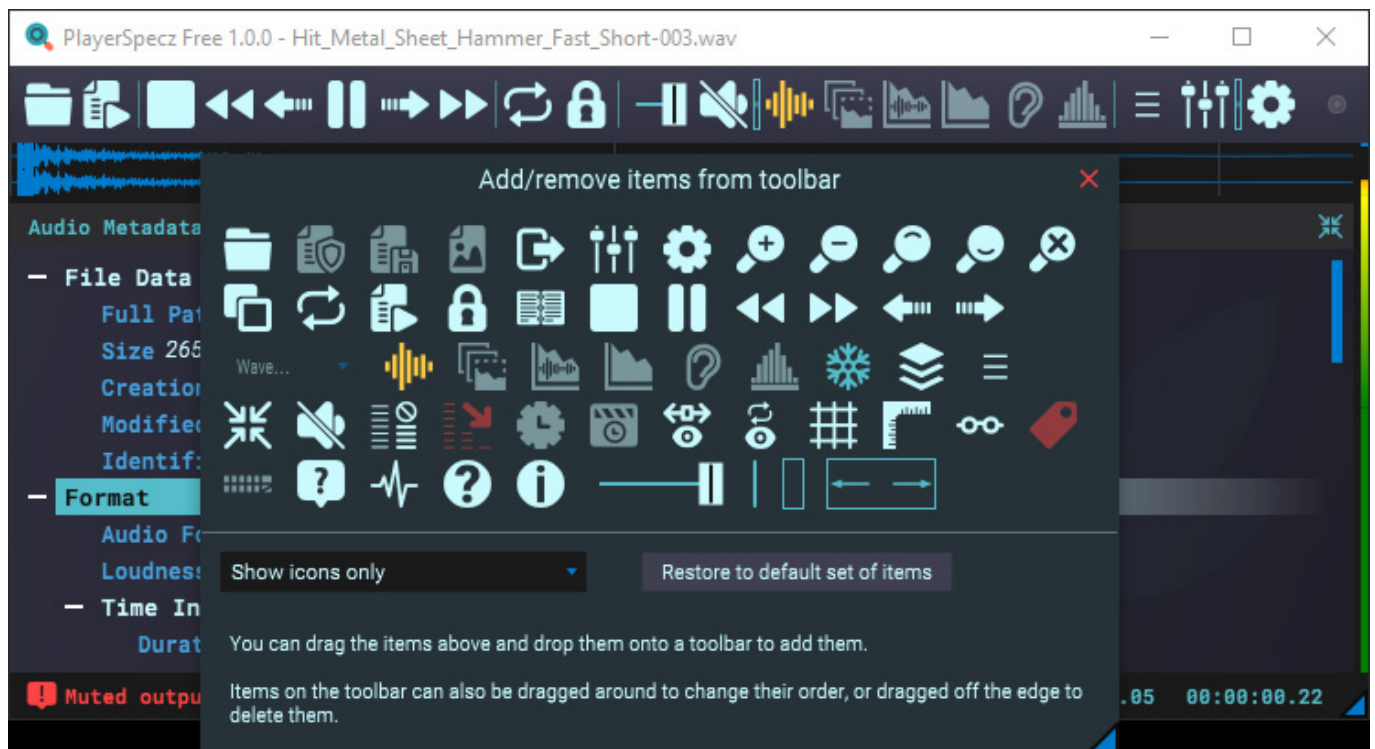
PlayerSpecz Free 1.0.0 - Hit_Metal_Sheet_Hammer_Fast_Short-003.wav

Audio Metadata

— File Data
Full Pat
Size 265
Creation
Modified
Identif
— Format
Audio Fo
Loudness
— Time In
Durat

Muted outpu

.05 00:00:00.22

Add/remove items from toolbar

Wave...

Show icons only

Restore to default set of items

You can drag the items above and drop them onto a toolbar to add them.

Items on the toolbar can also be dragged around to change their order, or dragged off the edge to delete them.